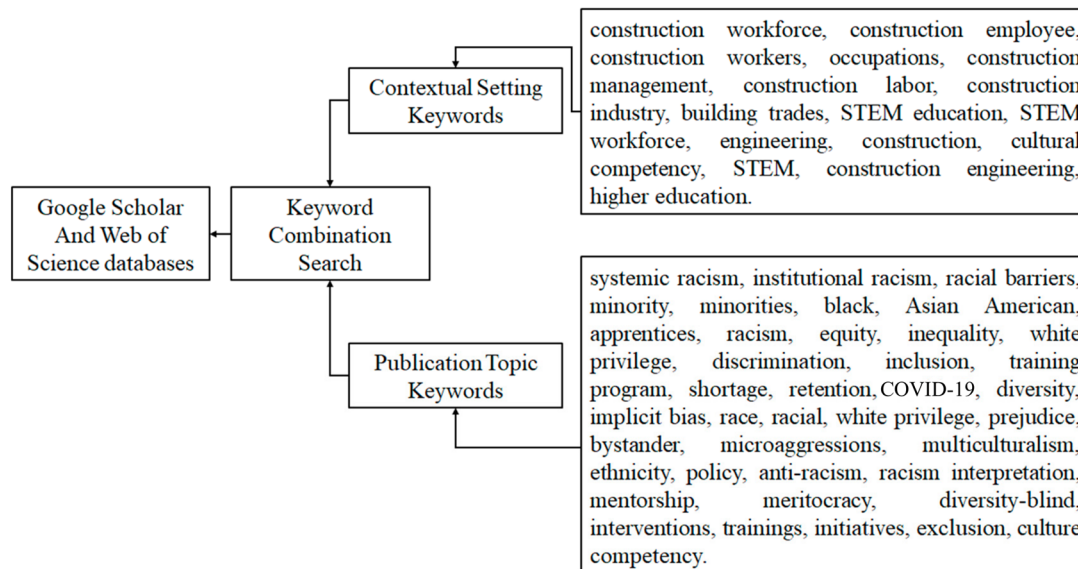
Contextual Setting Keywords

construction workforce, construction employee, construction workers, occupations, construction management, construction labor, construction industry, building trades, STEM education, STEM workforce, engineering, construction, cultural competency, STEM, construction engineering, higher education.

Google Scholar And Web of Science databases

Keyword Combination Search

Publication Topic Keywords

systemic racism, institutional racism, racial barriers, minority, minorities, black, Asian American, apprentices, racism, equity, inequality, white privilege, discrimination, inclusion, training program, shortage, retention, COVID-19, diversity, implicit bias, race, racial, white privilege, prejudice, bystander, microaggressions, multiculturalism, ethnicity, policy, anti-racism, racism interpretation, mentorship, meritocracy, diversity-blind, interventions, trainings, initiatives, exclusion, culture competency.